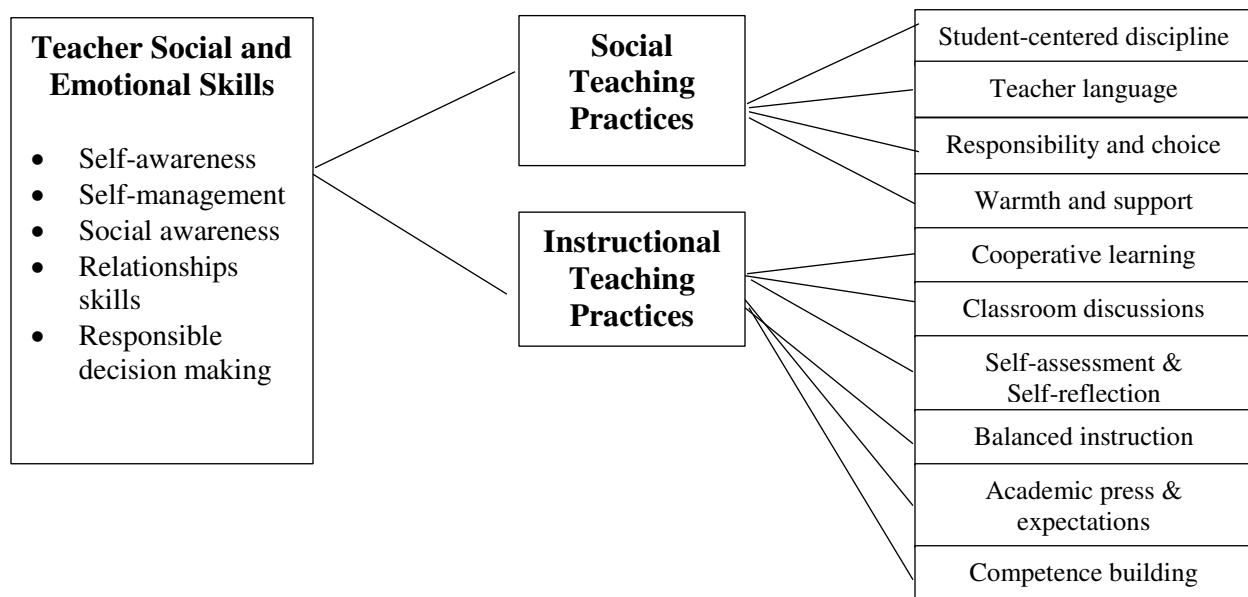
**Teacher Social and Emotional Skills**

- Self-awareness
- Self-management
- Social awareness
- Relationships skills
- Responsible decision making

**Social Teaching Practices**

**Instructional Teaching Practices**

Student-centered discipline

Teacher language

Responsibility and choice

Warmth and support

Cooperative learning

Classroom discussions

Self-assessment & Self-reflection

Balanced instruction

Academic press & expectations

Competence building